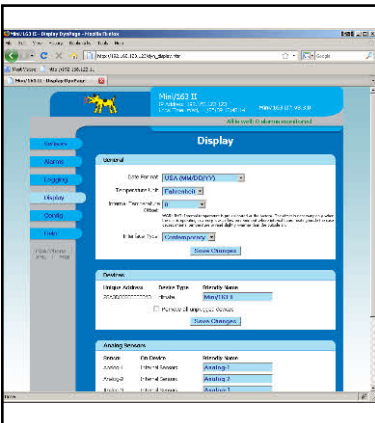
Mini/163 II - Display DynPage - Mozilla Firefox

File Edit View History Bookmarks Tools Help

Google

Mini/163 II - Display DynPage

Mini/163 II

Mini/163 II V3.3.0

All is well: 0 alarms monitored

Sensors

Alarms

Logging

Display

Config

Help

Display

General

Date Format USA (MM/DD/YY)

Temperature Unit Fahrenheit

Internal Temperature Offset 0

Interface Type Contemporary

Save Changes

Devices

Unique Address | Device Type | Friendly Name
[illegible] | Itmalix | Mini/163 II

Remove all unplugged devices

Save Changes

Analog Sensors

Sensor | On Device | Friendly Name
Analog-1 | Internal Sensors | Analog-1
Analog-2 | Internal Sensors | Analog-2
Analog-3 | Internal Sensors | Analog-3